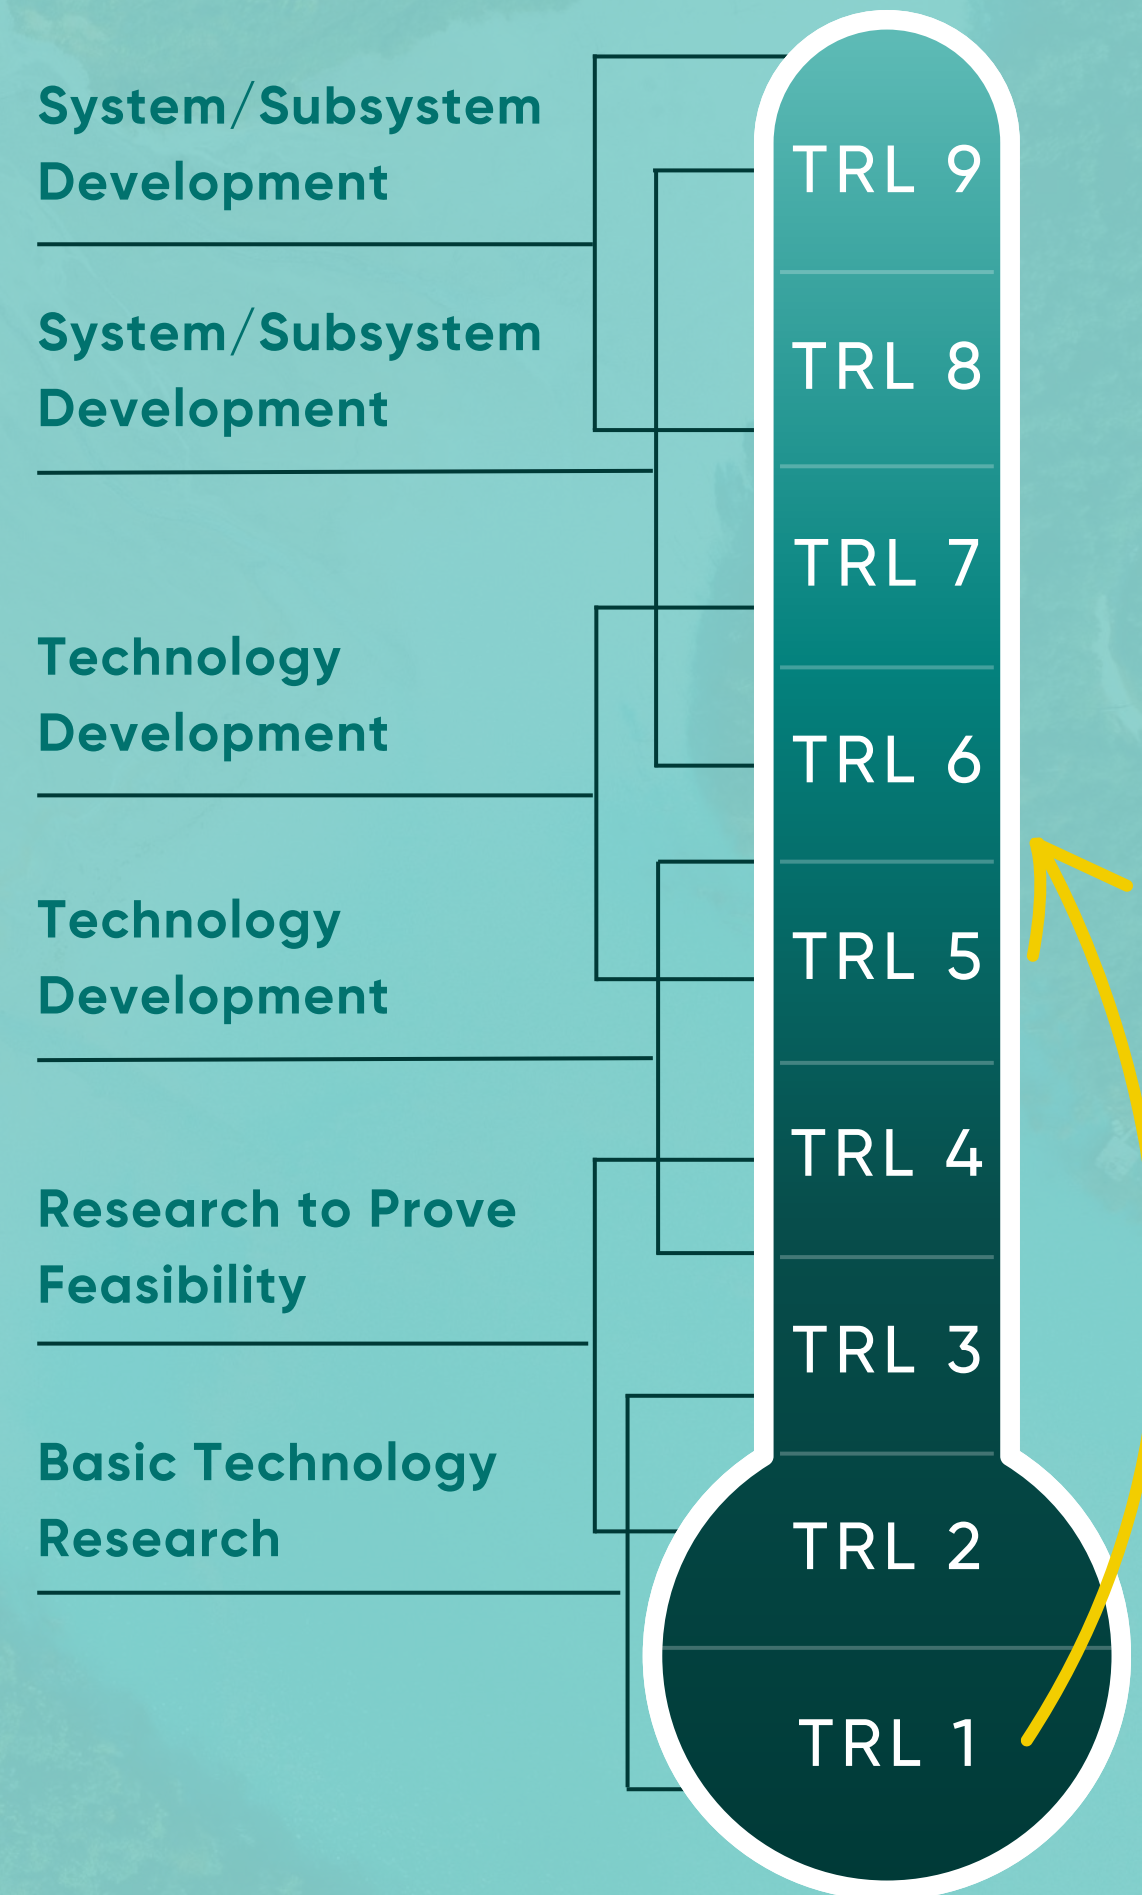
System/Subsystem Development

System/Subsystem Development

Technology Development

Technology Development

Research to Prove Feasibility

Basic Technology Research

TRL 9

TRL 8

TRL 7

TRL 6

TRL 5

TRL 4

TRL 3

TRL 2

TRL 1